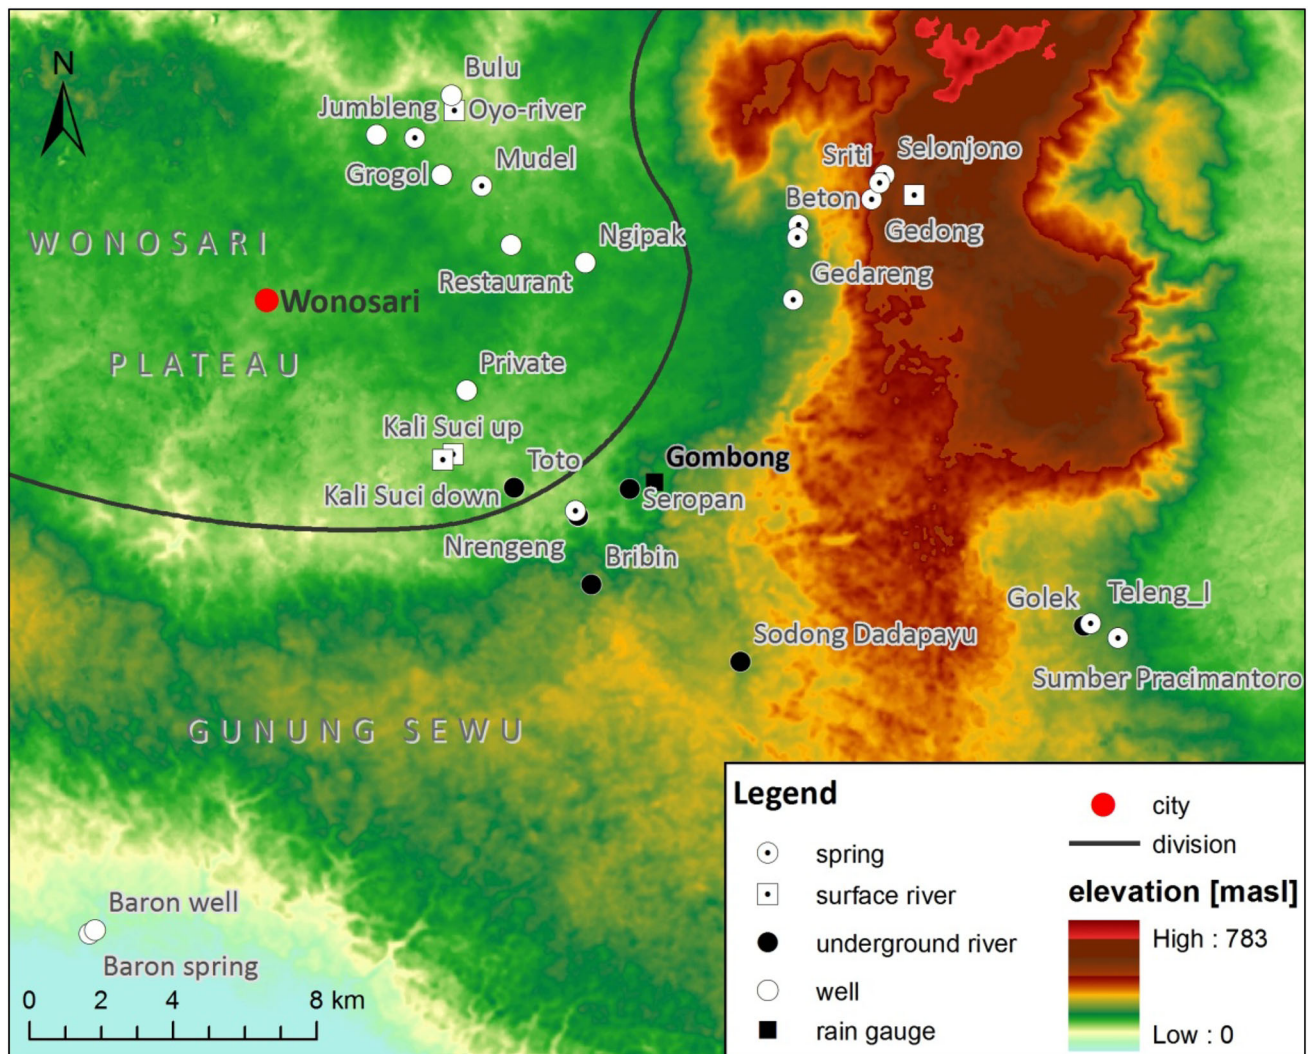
N

Bulu
Jumbleng
Oyo-river
Grogol
Mudel
WONOSARI
Ngipak
Restaurant
Wonosari
PLATEAU
Private
Kali Suci up
Toto
Kali Suci down
Gombong
Seropan
Nrengeng
Bribin
Sriti
Selonjono
Beton
Gedong
Gedareng
Golek
Teleng_I
Sodong Dadapayu
Sumber Pracimantoro
GUNUNG SEWU
Baron well
Baron spring
0 2 4 8 km

Legend
spring
surface river
underground river
well
rain gauge
city
division
elevation [masl]
High : 783
Low : 0